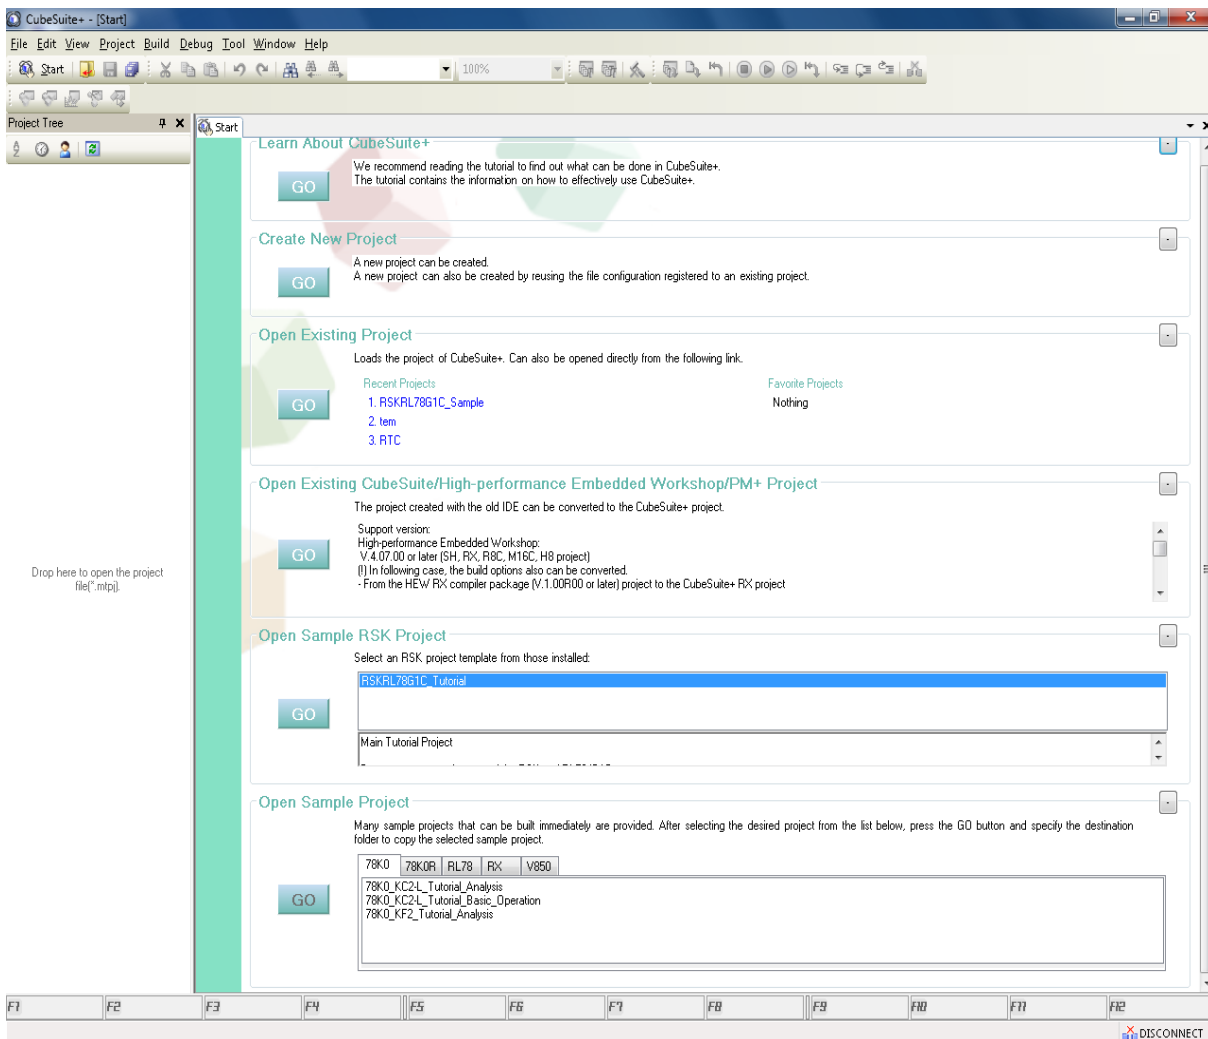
CubeSuite+ - [Start]

File Edit View Project Build Debug Tool Window Help

Start 100%

Project Tree

Start

Drop here to open the project file(*.mtpj).

Learn About CubeSuite+

GO

We recommend reading the tutorial to find out what can be done in CubeSuite+.
The tutorial contains the information on how to effectively use CubeSuite+.

Create New Project

GO

A new project can be created.
A new project can also be created by reusing the file configuration registered to an existing project.

Open Existing Project

Loads the project of CubeSuite+. Can also be opened directly from the following link.

GO

Recent Projects
1. RSKRL78G1C_Sample
2. tem
3. RTC

Favorite Projects
Nothing

Open Existing CubeSuite/High-performance Embedded Workshop/PM+ Project

The project created with the old IDE can be converted to the CubeSuite+ project.

GO

Support version:
High-performance Embedded Workshop:
V.4.07.00 or later (SH, RX, R8C, M16C, H8 project)
(!) In following case, the build options also can be converted.
- From the HEW RX compiler package (V.1.00R00 or later) project to the CubeSuite+ RX project

Open Sample RSK Project

Select an RSK project template from those installed:

GO

RSKRL78G1C_Tutorial

Main Tutorial Project

Open Sample Project

Many sample projects that can be built immediately are provided. After selecting the desired project from the list below, press the GO button and specify the destination folder to copy the selected sample project.

GO

78K0 | 78K0R | RL78 | RX | V850

78K0_KC2-L_Tutorial_Analysis
78K0_KC2-L_Tutorial_Basic_Operation
78K0_KF2_Tutorial_Analysis

F1 F2 F3 F4 F5 F6 F7 F8 F9 F10 F11 F12

DISCONNECT